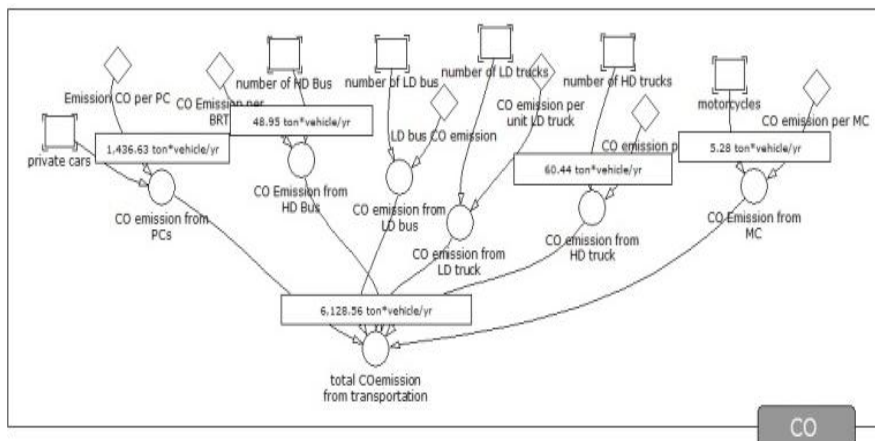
number of HD Bus
number of LD bus
number of LD trucks
number of HD trucks
Emission CO per PC
CO Emission per BRT
CO emission per unit LD truck
motorcycles
CO emission per MC
private cars
1.436.63 ton*vehicle/yr
48.95 ton*vehicle/yr
LD bus CO emission
CO emission p
60.44 ton*vehicle/yr
5.28 ton*vehicle/yr
CO Emission from HD Bus
CO emission from PCs
CO emission from LD bus
CO emission from LD truck
CO emission from HD truck
CO Emission from MC
6.128.56 ton*vehicle/yr
total COemission from transportation
CO